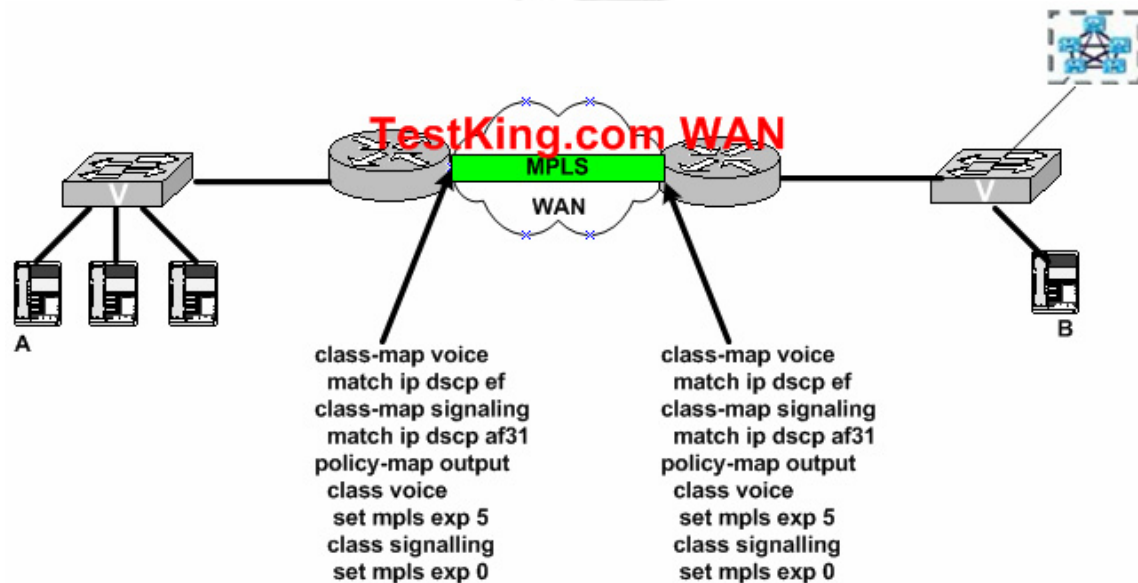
TestKing.com WAN

MPLS

WAN

A

B

class-map voice
 match ip dscp ef
class-map signaling
 match ip dscp af31
policy-map output
 class voice
 set mpls exp 5
 class signalling
 set mpls exp 0

class-map voice
 match ip dscp ef
class-map signaling
 match ip dscp af31
policy-map output
 class voice
 set mpls exp 5
 class signalling
 set mpls exp 0